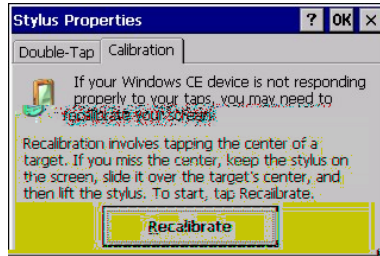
Stylus Properties

? OK X

Double-Tap Calibration

If your Windows CE device is not responding properly to your taps, you may need to recalibrate your screen.

Recalibration involves tapping the center of a target. If you miss the center, keep the stylus on the screen, slide it over the target's center, and then lift the stylus. To start, tap Recalibrate.

Recalibrate